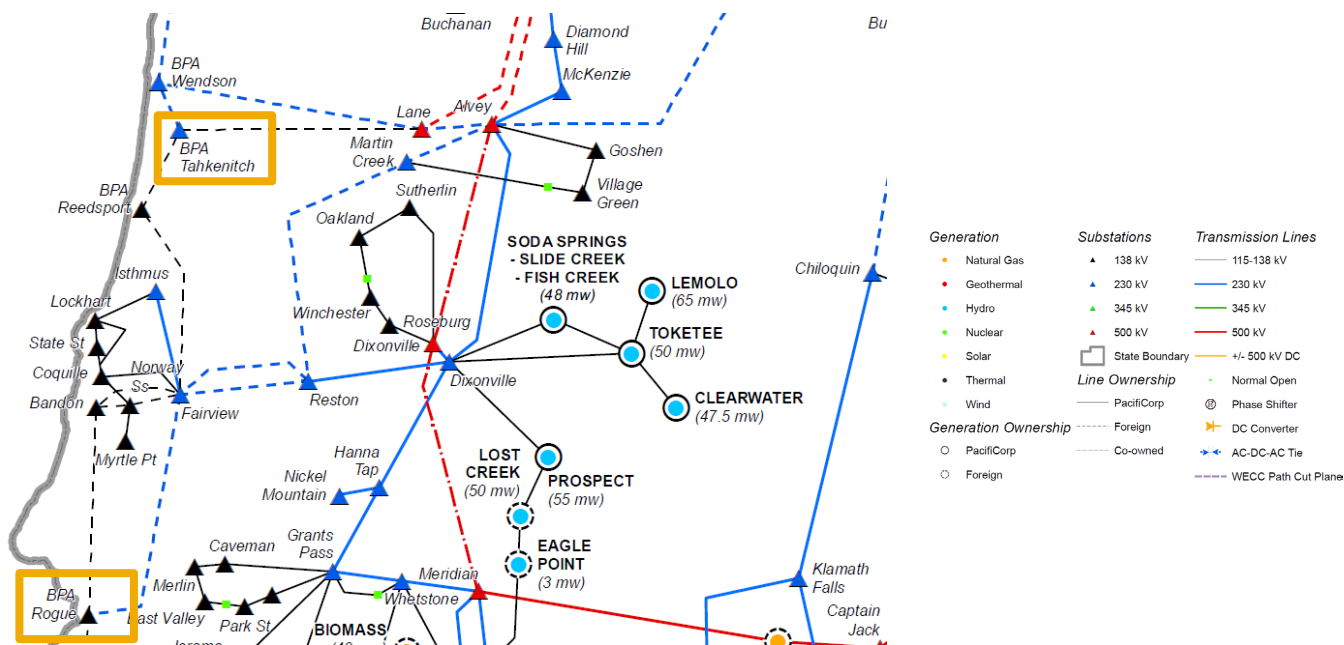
Buchanan
Diamond Hill
Bu
BPA Wendson
McKenzie
Lane
Alvey
BPA Tahkenitch
Martin Creek
Goshen
Village Green
BPA Reedsport
Sutherlin
Oakland
SODA SPRINGS - SLIDE CREEK - FISH CREEK
(48 mw)
LEMOLO
(65 mw)
Isthmus
Chiloquin
Lockhart
Winchester
Roseburg
TOKETEE
(50 mw)
State St
Dixonville
Norway Ss
Coquille
Dixonville
Bandon
Fairview
Reston
CLEARWATER
(47.5 mw)
Myrtle Pt
Hanna Tap
LOST CREEK
(50 mw)
PROSPECT
(55 mw)
Nickel Mountain
Grants Pass
EAGLE POINT
(3 mw)
Caveman
Merlin
Meridian
Klamath Falls
BPA Rogue
East Valley
Park St
Whetstone
BIOMASS
Captain Jack

Generation
Natural Gas
Geothermal
Hydro
Nuclear
Solar
Thermal
Wind
Generation Ownership
PacifiCorp
Foreign

Substations
138 kV
230 kV
345 kV
500 kV
State Boundary
Line Ownership
PacifiCorp
Foreign
Co-owned

Transmission Lines
115-138 kV
230 kV
345 kV
500 kV
+/- 500 kV DC
Normal Open
Phase Shifter
DC Converter
AC-DC-AC Tie
WECC Path Cut Plane